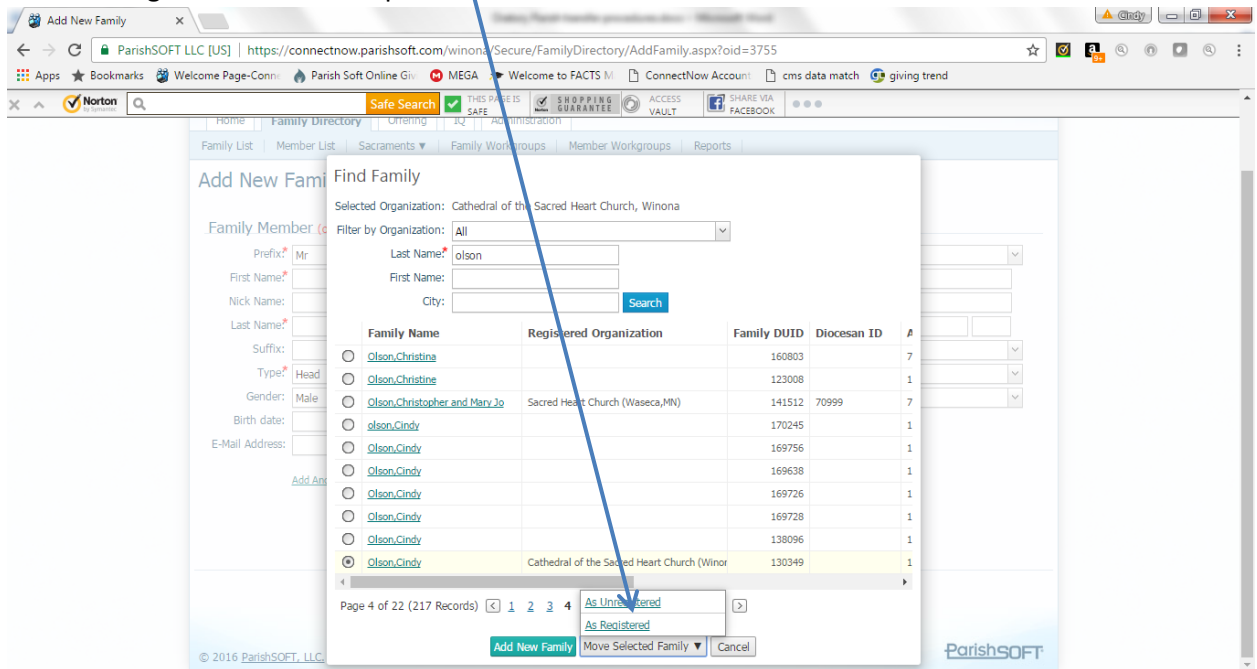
Add New Family ×

Cindy

ParishSOFT LLC [US] | https://connectnow.parishsoft.com/winona/Secure/FamilyDirectory/AddFamily.aspx?oid=3755

Apps Bookmarks Welcome Page-Conn Parish Soft Online Giv MEGA Welcome to FACTS M ConnectNow Account cms data match giving trend

Norton Safe Search THIS PAGE IS SAFE SHOPPING GUARANTEE ACCESS VAULT SHARE VIA FACEBOOK

Home Family Directory Offering IQ Administration

Family List | Member List | Sacraments ▼ | Family Workgroups | Member Workgroups | Reports

Add New Fami

Family Member

Prefix: Mr
First Name:
Nick Name:
Last Name:
Suffix:
Type: Head
Gender: Male
Birth date:
E-Mail Address:

Add An

Find Family

Selected Organization: Cathedral of the Sacred Heart Church, Winona
Filter by Organization: All
Last Name: olson
First Name:
City:
Search

| | Family Name | Registered Organization | Family DUID | Diocesan ID | A |
|---|---|---|---|---|---|
| ○ | Olson,Christina | | 160803 | | 7 |
| ○ | Olson,Christine | | 123008 | | 1 |
| ○ | Olson,Christopher and Mary Jo | Sacred Heart Church (Waseca,MN) | 141512 | 70999 | 7 |
| ○ | olson,Cindy | | 170245 | | 1 |
| ○ | Olson,Cindy | | 169756 | | 1 |
| ○ | Olson,Cindy | | 169638 | | 1 |
| ○ | Olson,Cindy | | 169726 | | 1 |
| ○ | Olson,Cindy | | 169728 | | 1 |
| ○ | Olson,Cindy | | 138096 | | 1 |
| ◉ | Olson,Cindy | Cathedral of the Sacred Heart Church (Winor | 130349 | | 1 |

Page 4 of 22 (217 Records) 1 2 3 4

As Unregistered
As Registered

Add New Family Move Selected Family ▼ Cancel

© 2016 ParishSOFT, LLC.

ParishSOFT